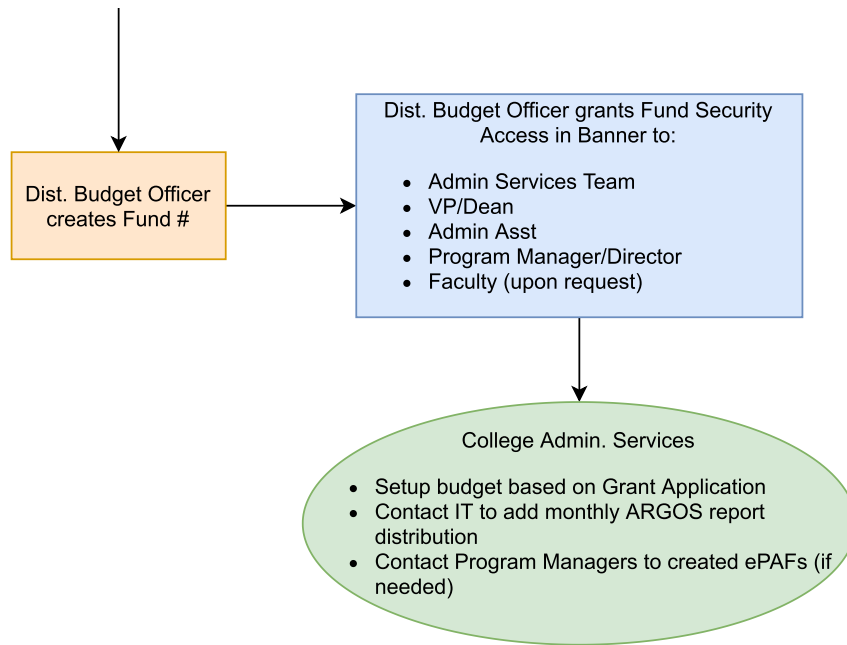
Dist. Budget Officer creates Fund #

Dist. Budget Officer grants Fund Security Access in Banner to:

- Admin Services Team
- VP/Dean
- Admin Asst
- Program Manager/Director
- Faculty (upon request)

College Admin. Services

- Setup budget based on Grant Application
- Contact IT to add monthly ARGOS report distribution
- Contact Program Managers to created ePAFs (if needed)